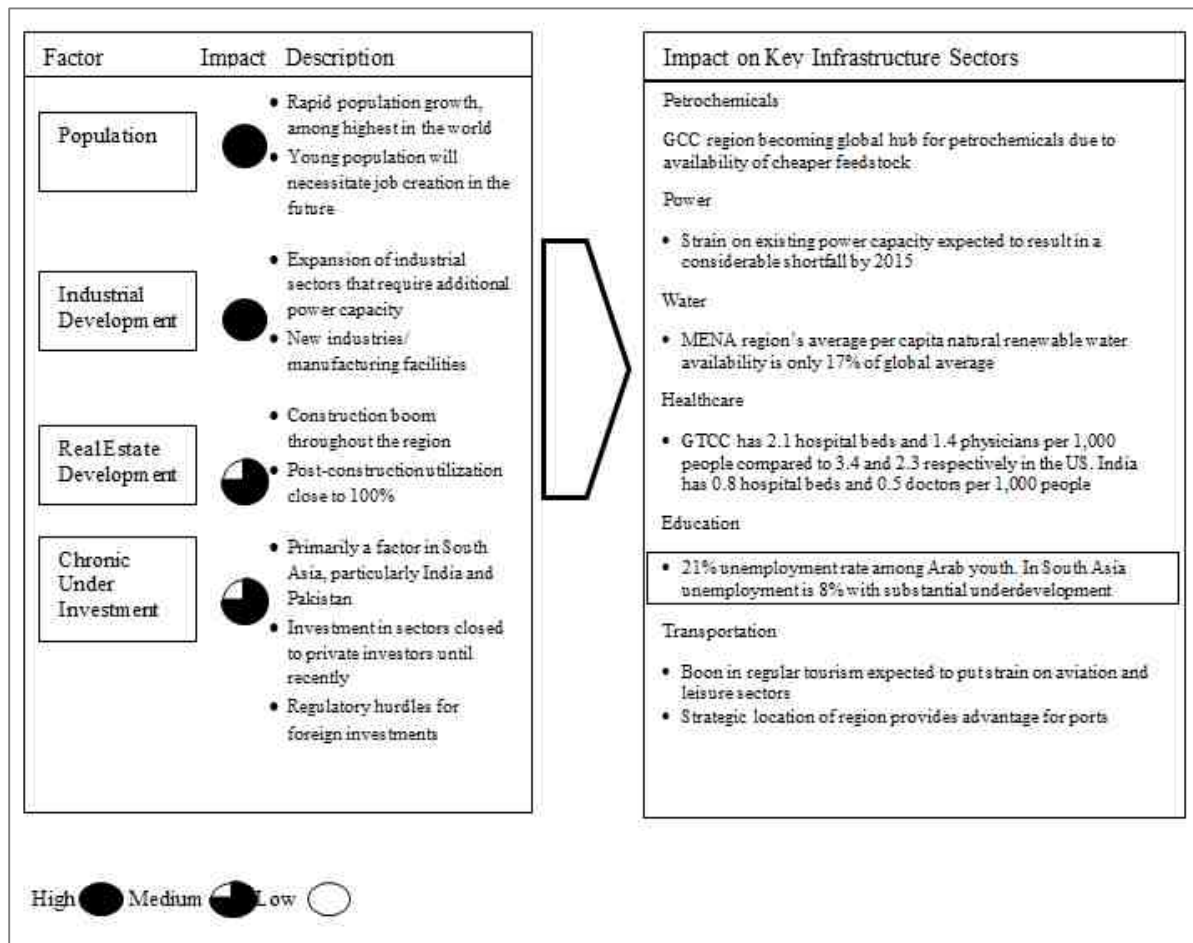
| Factor | Impact | Description |
|---|---|---|
| Population | | • Rapid population growth, among highest in the world • Young population will necessitate job creation in the future |
| Industrial Development | | • Expansion of industrial sectors that require additional power capacity • New industries/ manufacturing facilities |
| Real Estate Development | | • Construction boom throughout the region • Post-construction utilization close to 100% |
| Chronic Under Investment | | • Primarily a factor in South Asia, particularly India and Pakistan • Investment in sectors closed to private investors until recently • Regulatory hurdles for foreign investments |

Impact on Key Infrastructure Sectors

Petrochemicals

GCC region becoming global hub for petrochemicals due to availability of cheaper feedstock

Power

• Strain on existing power capacity expected to result in a considerable shortfall by 2015

Water

• MENA region's average per capita natural renewable water availability is only 17% of global average

Healthcare

• GTCC has 2.1 hospital beds and 1.4 physicians per 1,000 people compared to 3.4 and 2.3 respectively in the US. India has 0.8 hospital beds and 0.5 doctors per 1,000 people

Education

• 21% unemployment rate among Arab youth. In South Asia unemployment is 8% with substantial underdevelopment

Transportation

• Boon in regular tourism expected to put strain on aviation and leisure sectors
• Strategic location of region provides advantage for ports

High Medium Low